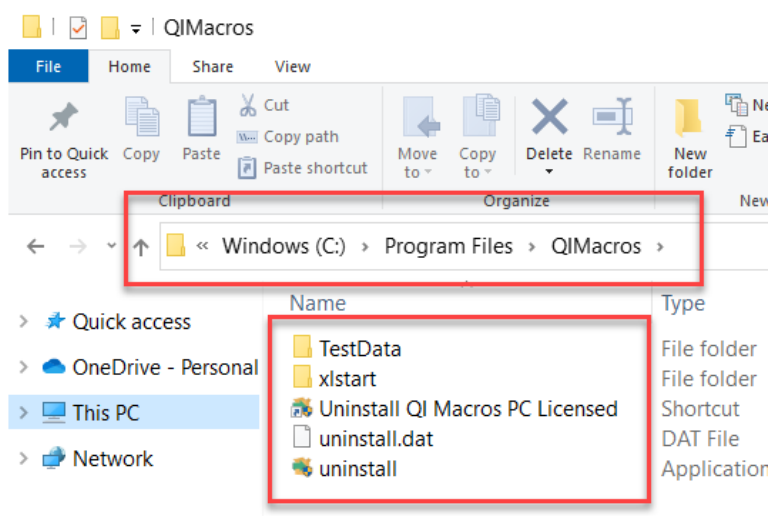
QIMacros

File Home Share View

Pin to Quick access
Copy
Paste
Cut
Copy path
Paste shortcut
Clipboard

Move to
Copy to
Delete
Rename
Organize

New folder
Ne
Ea
New

« Windows (C:) › Program Files › QIMacros ›

Quick access
OneDrive - Personal
This PC
Network

| Name | Type |
|---|---|
| TestData | File folder |
| xlstart | File folder |
| Uninstall QI Macros PC Licensed | Shortcut |
| uninstall.dat | DAT File |
| uninstall | Application |